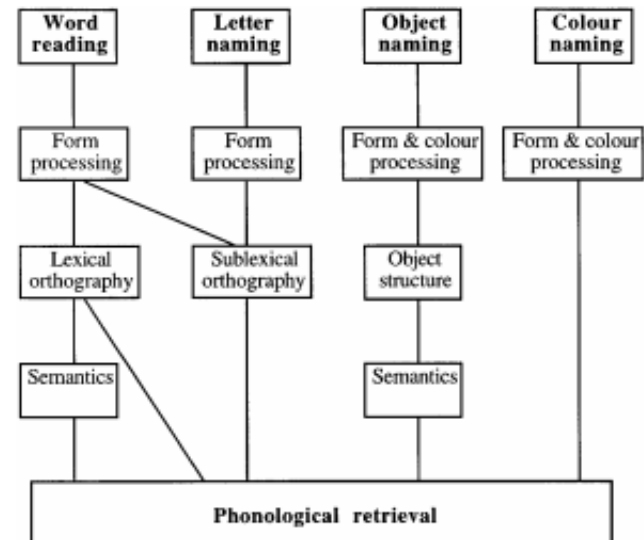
Word reading

Letter naming

Object naming

Colour naming

Form processing

Form processing

Form & colour processing

Form & colour processing

Lexical orthography

Sublexical orthography

Object structure

Semantics

Semantics

Phonological retrieval